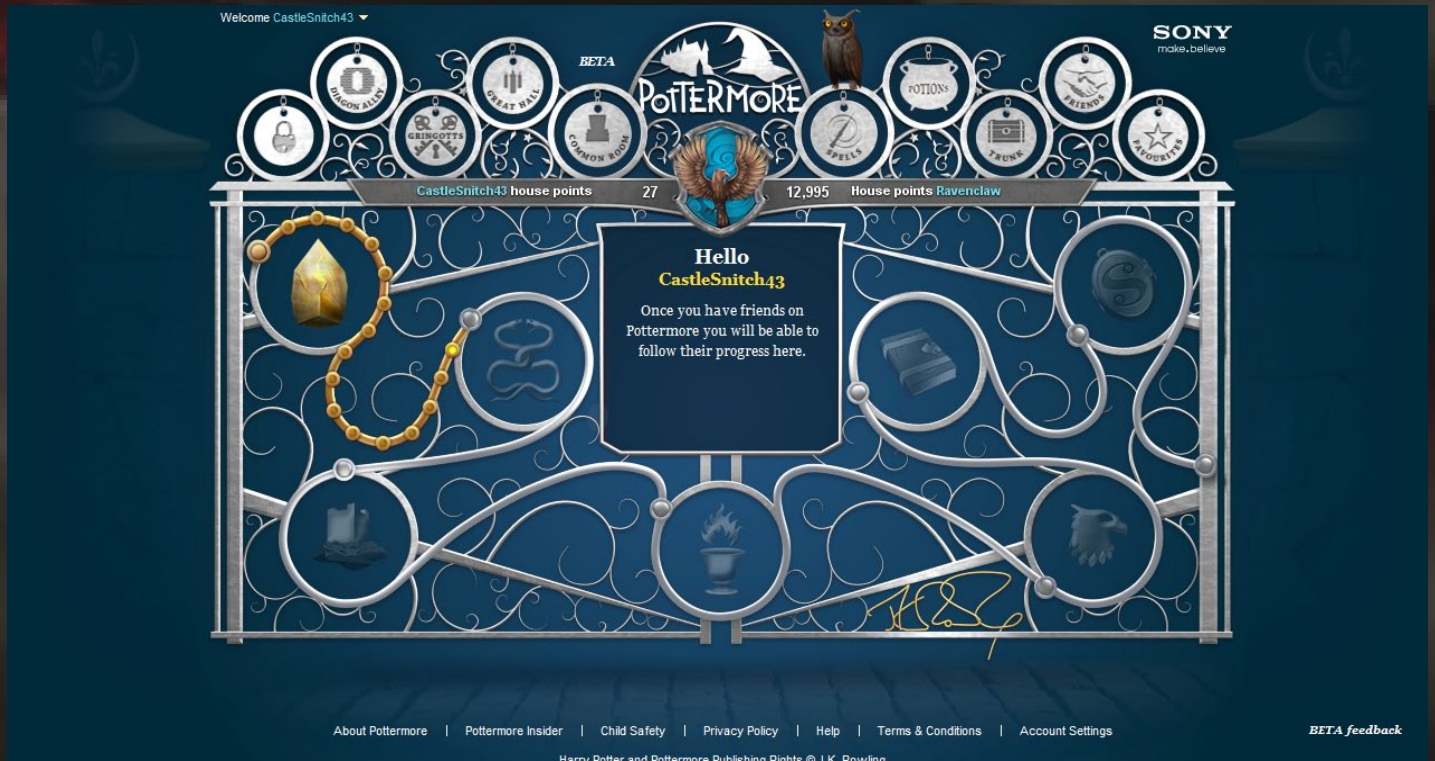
Welcome CastleSnitch43

BETA

POTTERMORE

SONY
make.believe

DIAGON ALLEY

GRINGOTTS

GREAT HALL

COMMON ROOM

SPELLS

POTIONS

TRUNK

FRIENDS

FAVOURITES

CastleSnitch43 house points 27

12,995 House points Ravenclaw

Hello
CastleSnitch43

Once you have friends on Pottermore you will be able to follow their progress here.

About Pottermore | Pottermore Insider | Child Safety | Privacy Policy | Help | Terms & Conditions | Account Settings

BETA feedback

Harry Potter and Pottermore Publishing Rights © J.K. Rowling